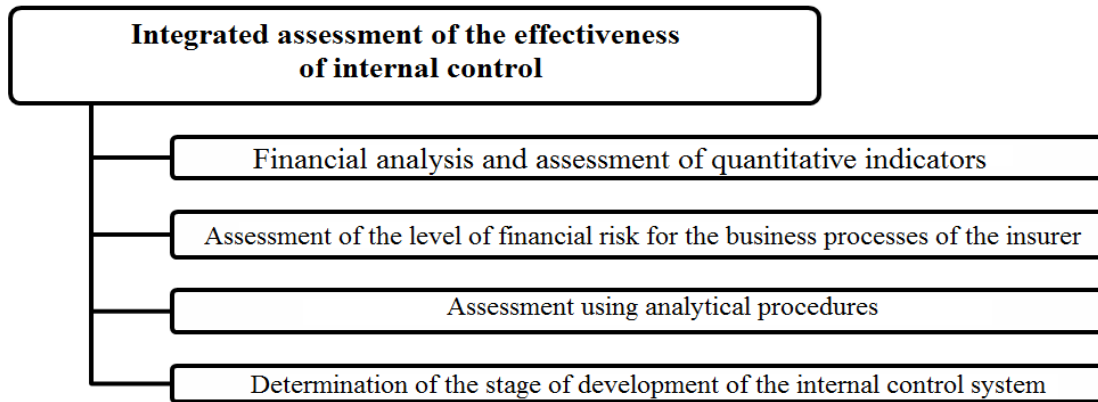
Integrated assessment of the effectiveness of internal control

Financial analysis and assessment of quantitative indicators

Assessment of the level of financial risk for the business processes of the insurer

Assessment using analytical procedures

Determination of the stage of development of the internal control system